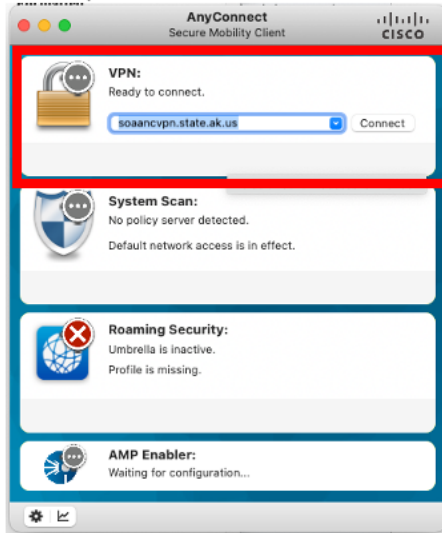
AnyConnect
Secure Mobility Client

cisco

VPN:
Ready to connect.

soaancvpn.state.ak.us

Connect

System Scan:
No policy server detected.

Default network access is in effect.

Roaming Security:
Umbrella is inactive.

Profile is missing.

AMP Enabler:
Waiting for configuration...